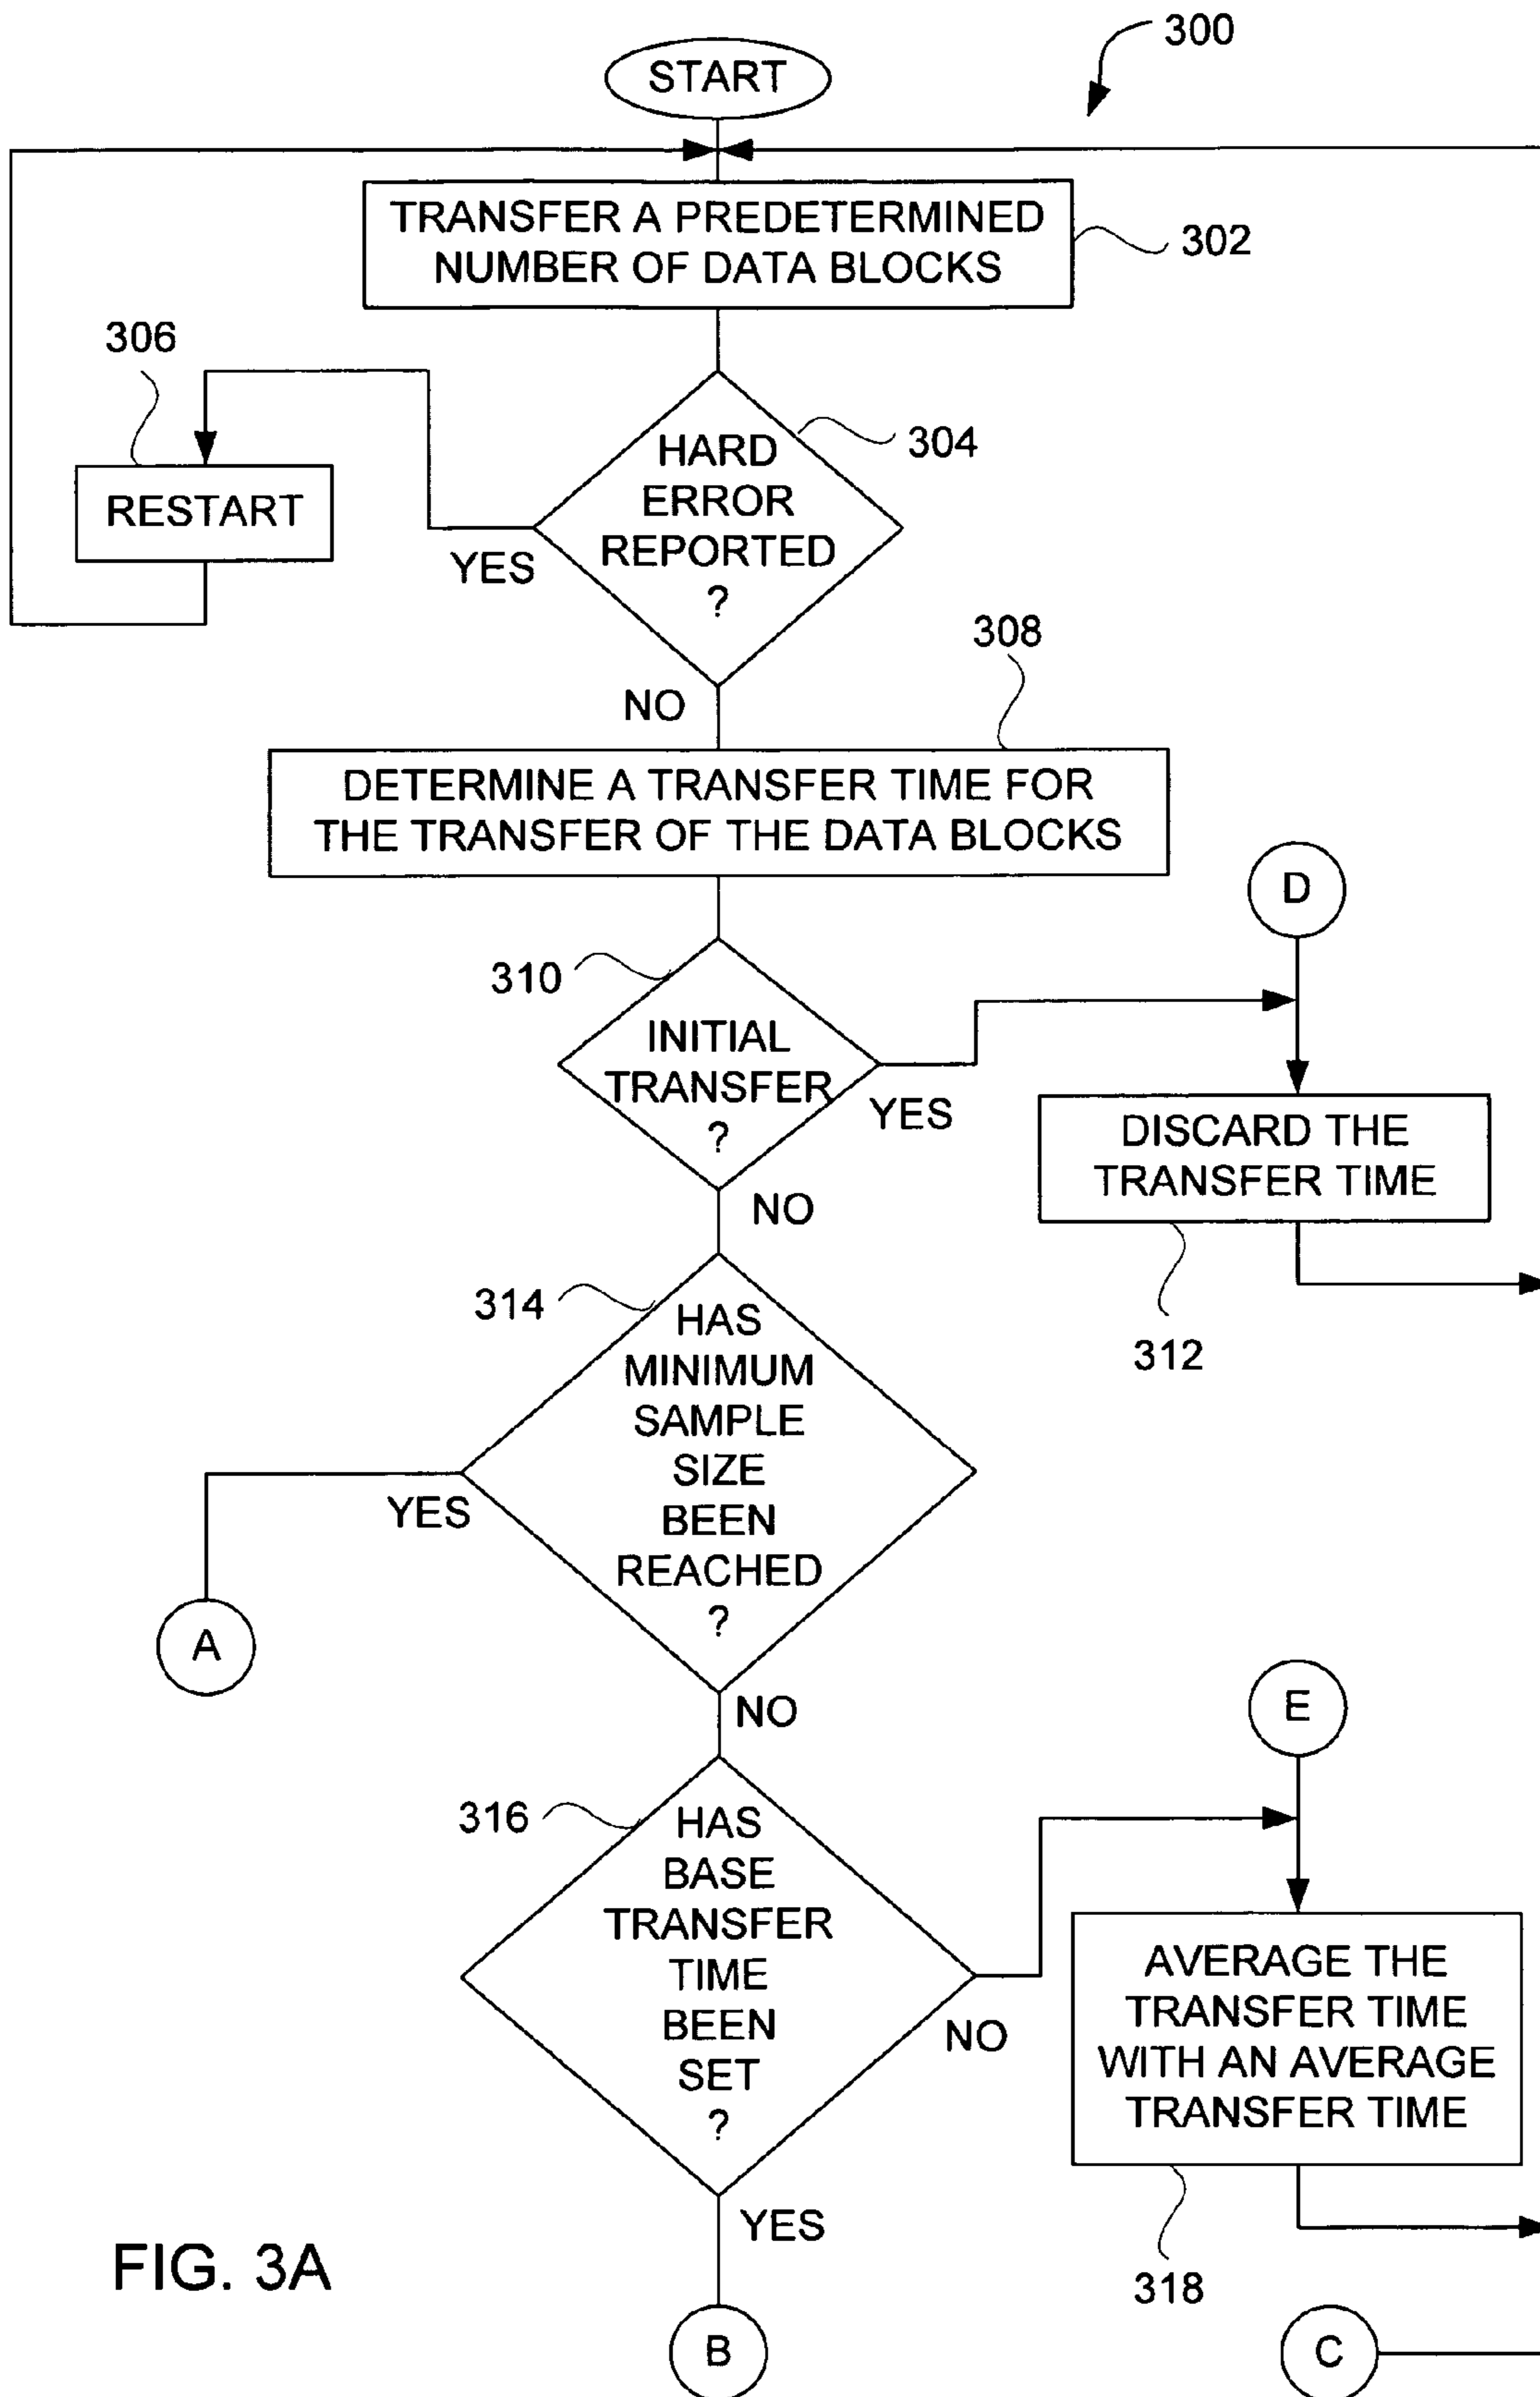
300

START

TRANSFER A PREDETERMINED NUMBER OF DATA BLOCKS

302

306

RESTART

HARD ERROR REPORTED ?

304

YES

NO

308

DETERMINE A TRANSFER TIME FOR THE TRANSFER OF THE DATA BLOCKS

D

310

INITIAL TRANSFER ?

YES

DISCARD THE TRANSFER TIME

NO

314

HAS MINIMUM SAMPLE SIZE BEEN REACHED ?

312

YES

A

NO

E

316

HAS BASE TRANSFER TIME BEEN SET ?

AVERAGE THE TRANSFER TIME WITH AN AVERAGE TRANSFER TIME

NO

YES

FIG. 3A

318

B

C